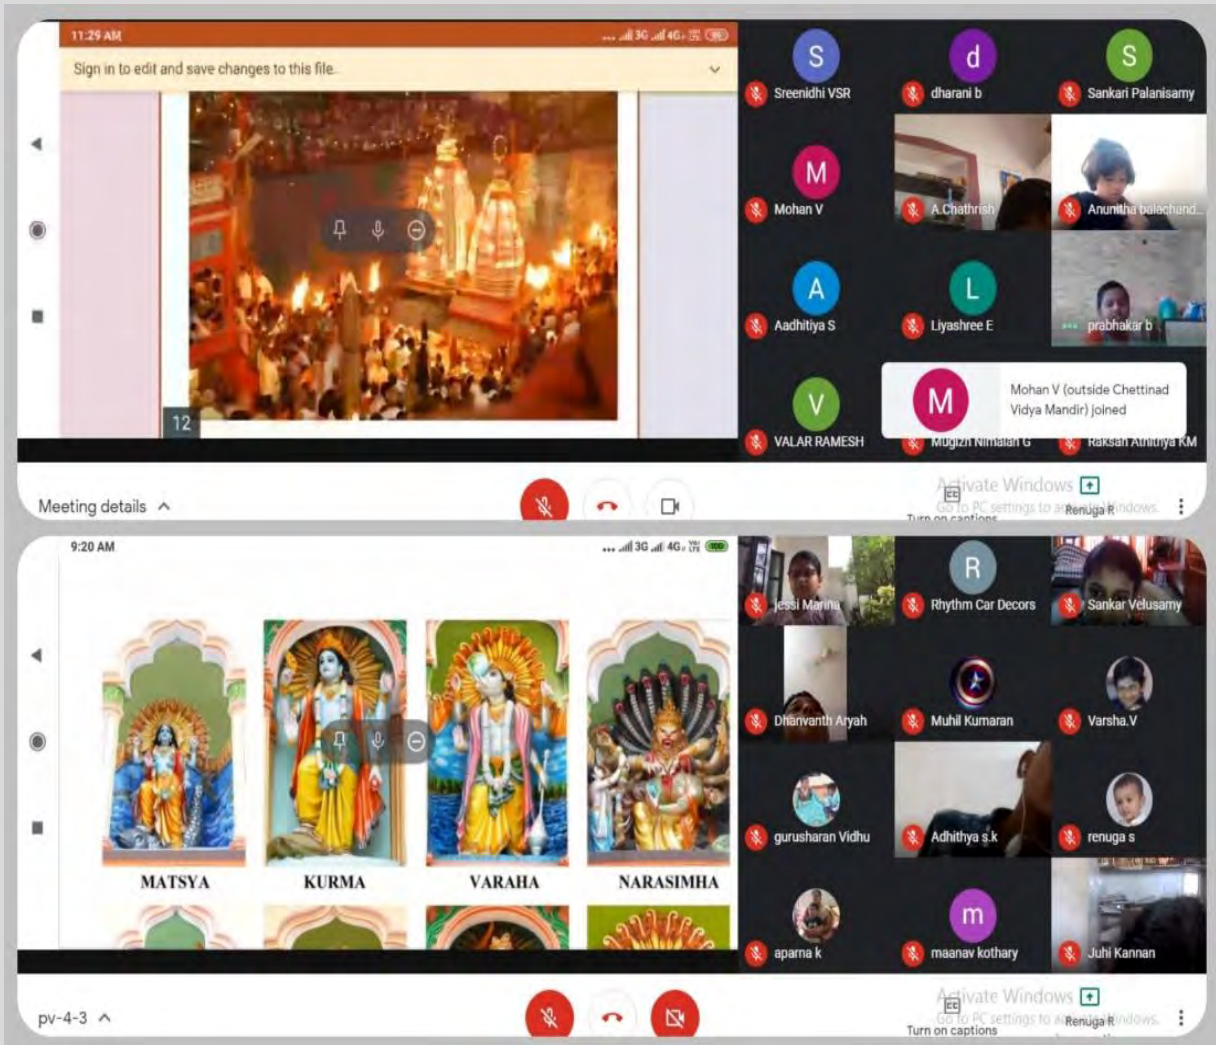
11:29 AM

Sign in to edit and save changes to this file.

12

S
Sreenidhi VSR
d
dharani b
S
Sankari Palanisamy
M
Mohan V
A.Chathrish
Anunitha balachand...
A
Aadhitiya S
L
Liyashree E
prabhakar b
V
VALAR RAMESH
M
Mohan V (outside Chettinad Vidya Mandir) joined
Mugizh Nimalan G
Raksan Athithya KM

Meeting details

Activate Windows
Go to PC settings to activate Windows.
Turn on captions
Renuga R

9:20 AM

MATSYA
KURMA
VARAHA
NARASIMHA

Jessi Marina
R
Rhythm Car Decors
Sankar Velusamy
Dhanvanth Aryah
Muhil Kumaran
Varsha.V
gurusharan Vidhu
Adhithya s.k
renuga s
aparna k
m
maanav kothary
Juhi Kannan

pv-4-3

Activate Windows
Go to PC settings to activate Windows.
Turn on captions
Renuga R